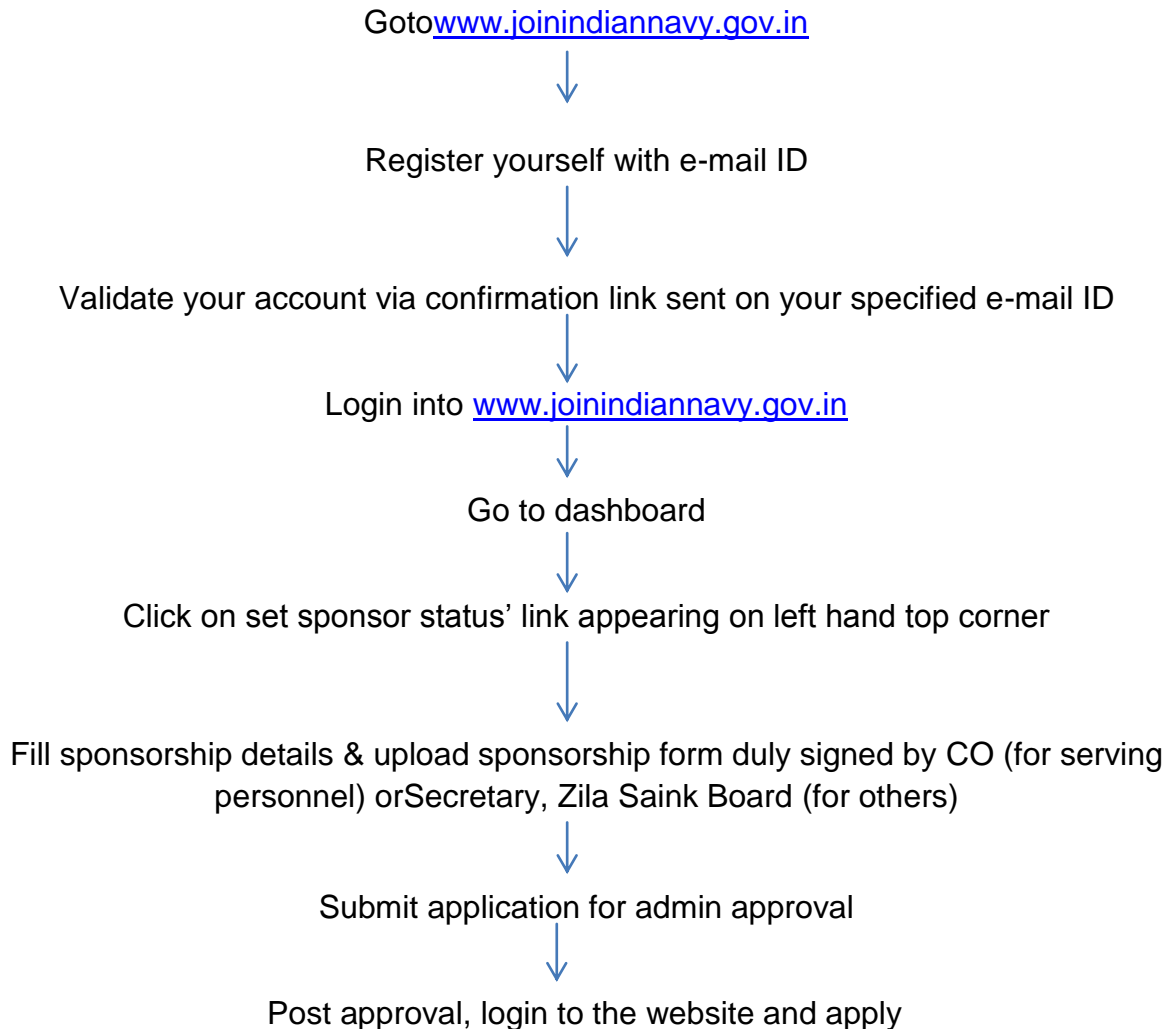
Gotowww.joinindiannavy.gov.in

Register yourself with e-mail ID

Validate your account via confirmation link sent on your specified e-mail ID

Login into www.joinindiannavy.gov.in

Go to dashboard

Click on set sponsor status' link appearing on left hand top corner

Fill sponsorship details & upload sponsorship form duly signed by CO (for serving personnel) orSecretary, Zila Saink Board (for others)

Submit application for admin approval

Post approval, login to the website and apply